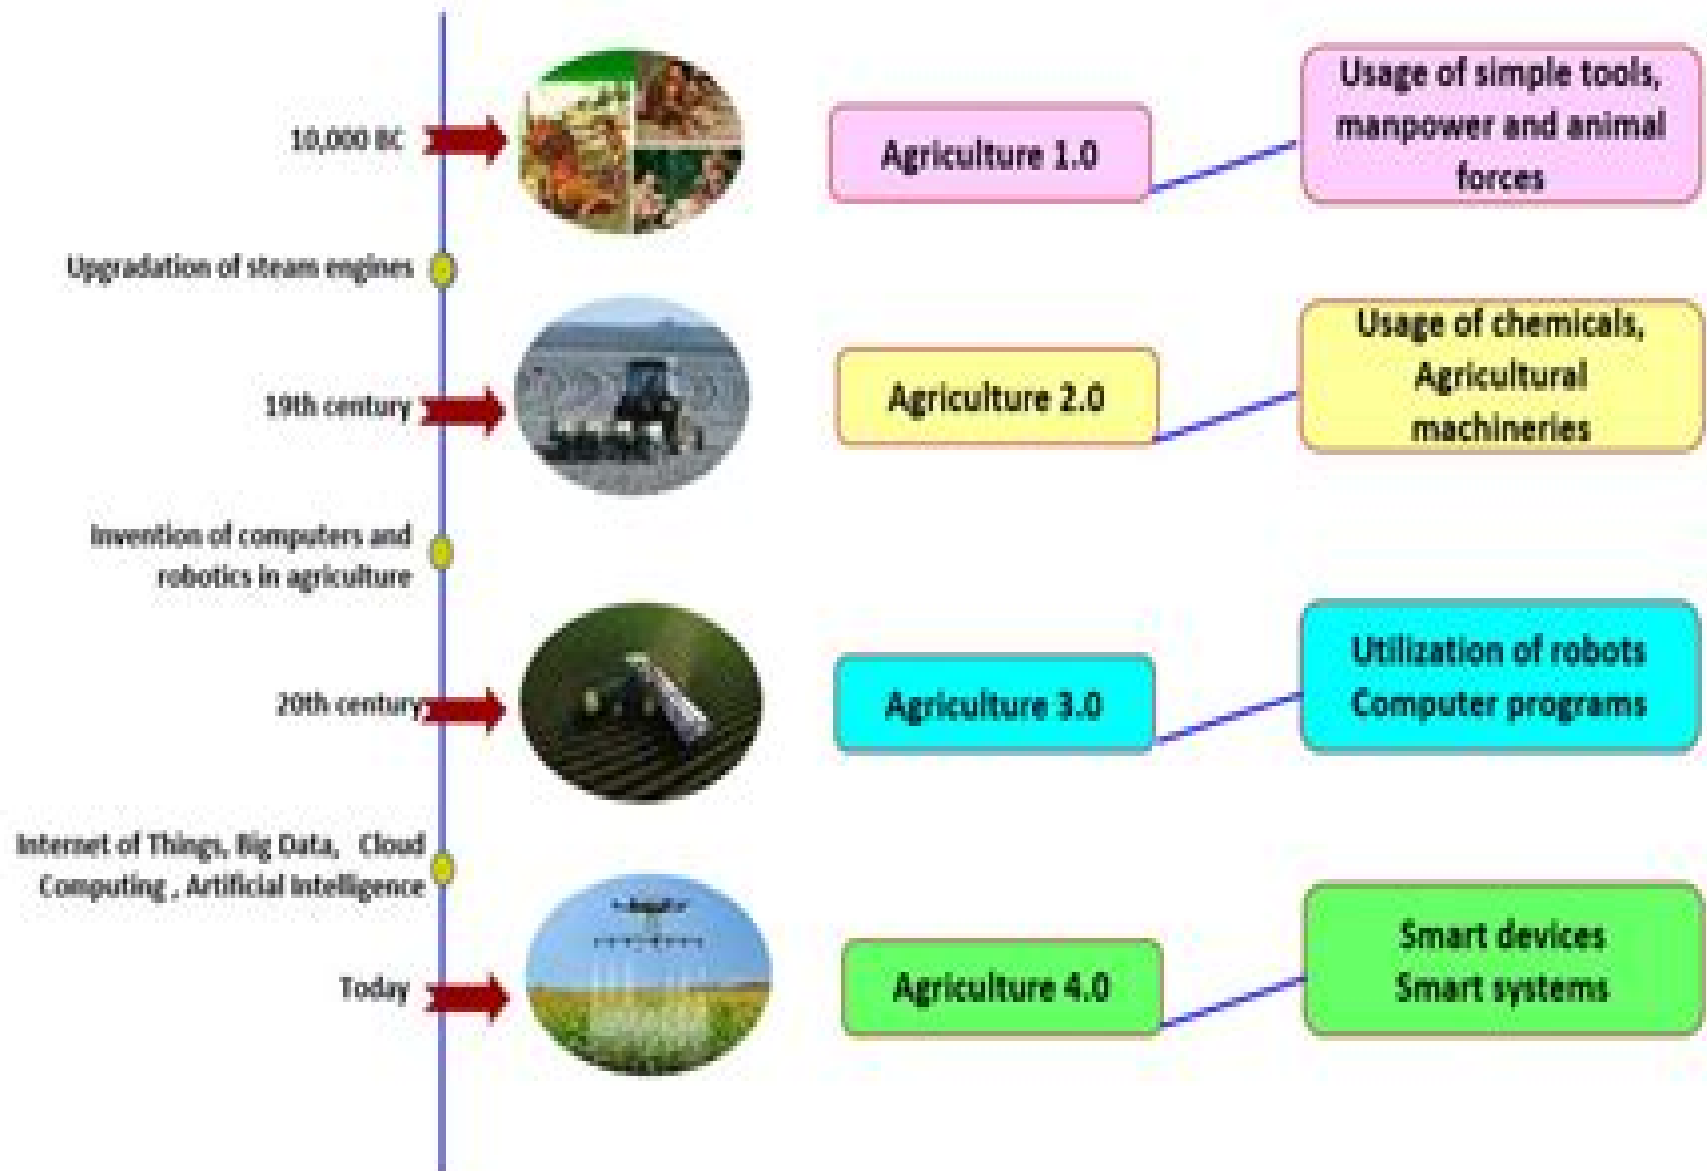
10,000 BC

Agriculture 1.0

Usage of simple tools, manpower and animal forces

Upgradation of steam engines

19th century

Agriculture 2.0

Usage of chemicals, Agricultural machineries

Invention of computers and robotics in agriculture

20th century

Agriculture 3.0

Utilization of robots Computer programs

Internet of Things, Big Data, Cloud Computing , Artificial Intelligence

Today

Agriculture 4.0

Smart devices Smart systems